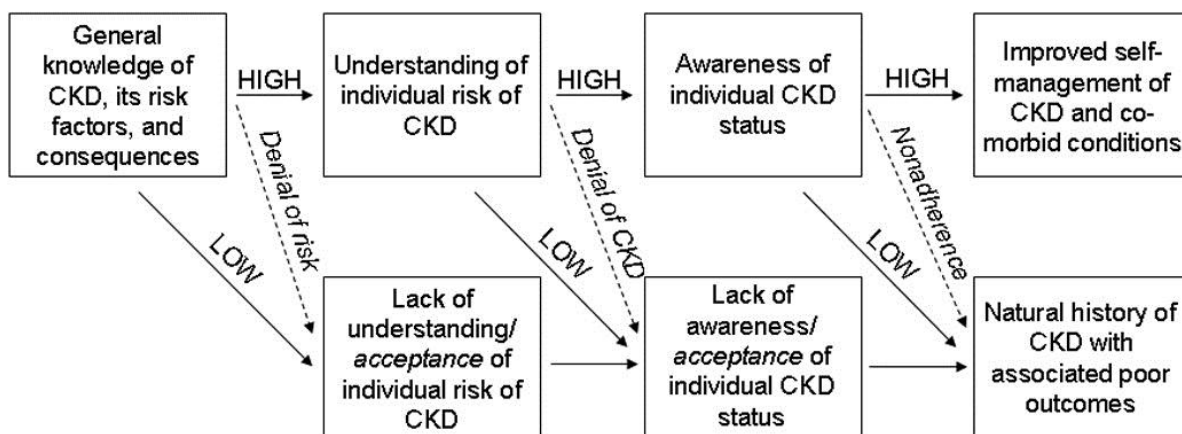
General knowledge of CKD, its risk factors, and consequences

HIGH

Understanding of individual risk of CKD

HIGH

Awareness of individual CKD status

HIGH

Improved self-management of CKD and co-morbid conditions

Denial of risk

Denial of CKD

Nonadherence

LOW

LOW

LOW

Lack of understanding/ *acceptance* of individual risk of CKD

Lack of awareness/ *acceptance* of individual CKD status

Natural history of CKD with associated poor outcomes